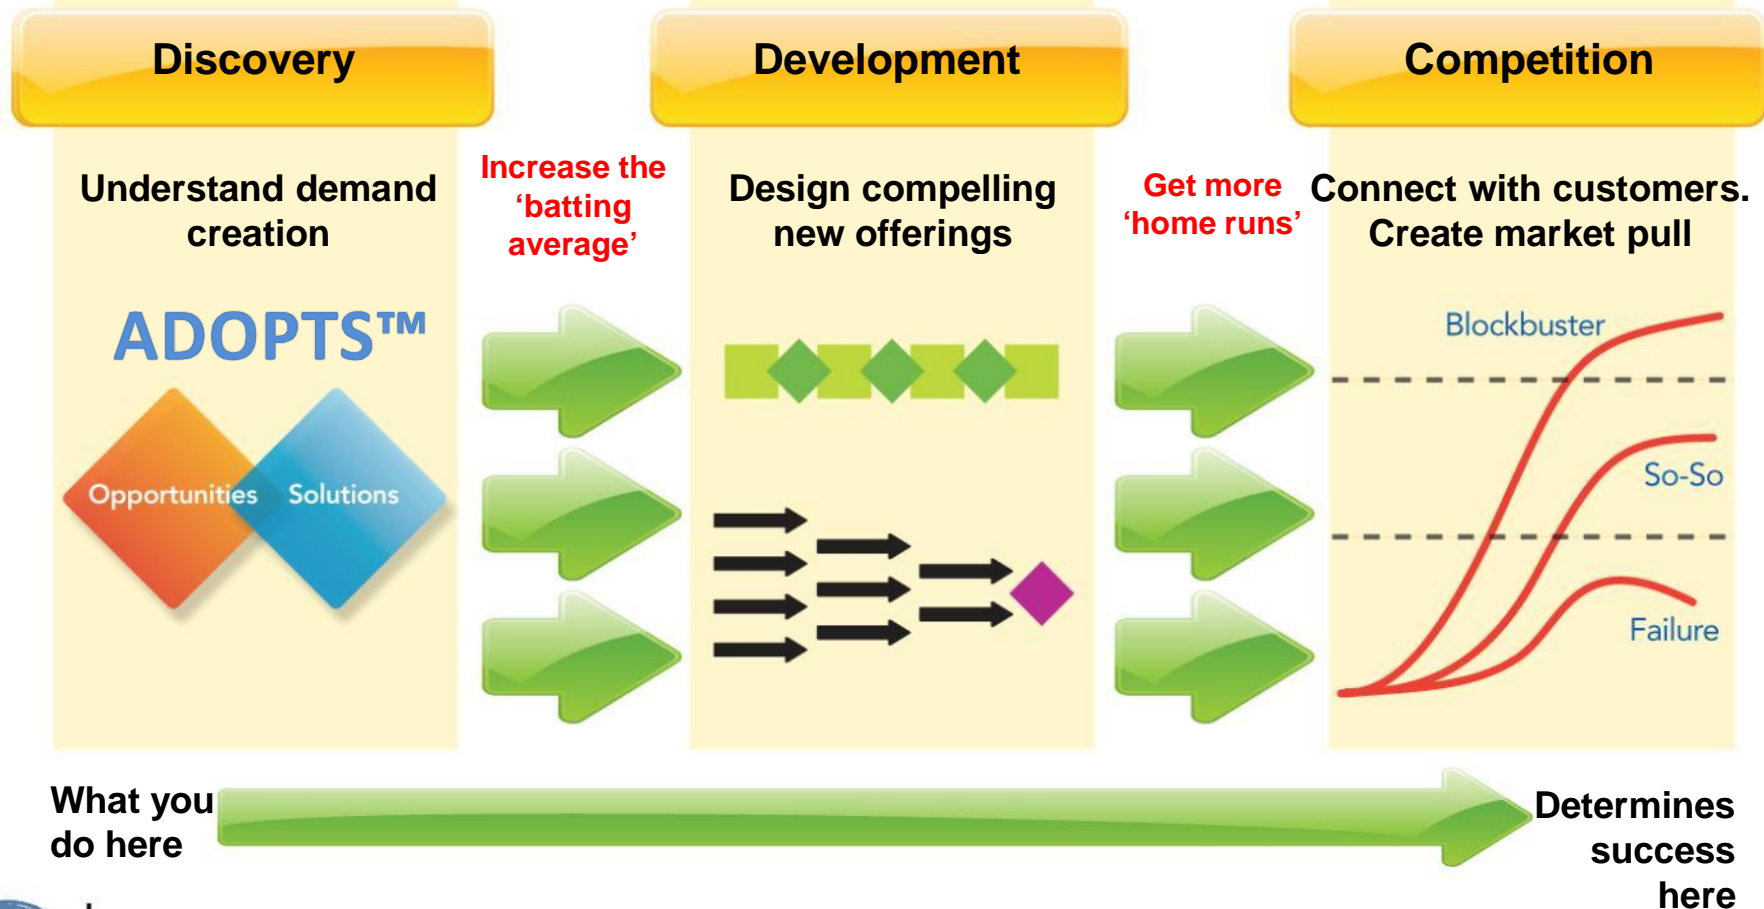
Discovery

Development

Competition

Understand demand creation

Increase the 'batting average'

Design compelling new offerings

Get more 'home runs'

Connect with customers. Create market pull

ADOPTS™

Opportunities

Solutions

Blockbuster

So-So

Failure

What you do here

Determines success here